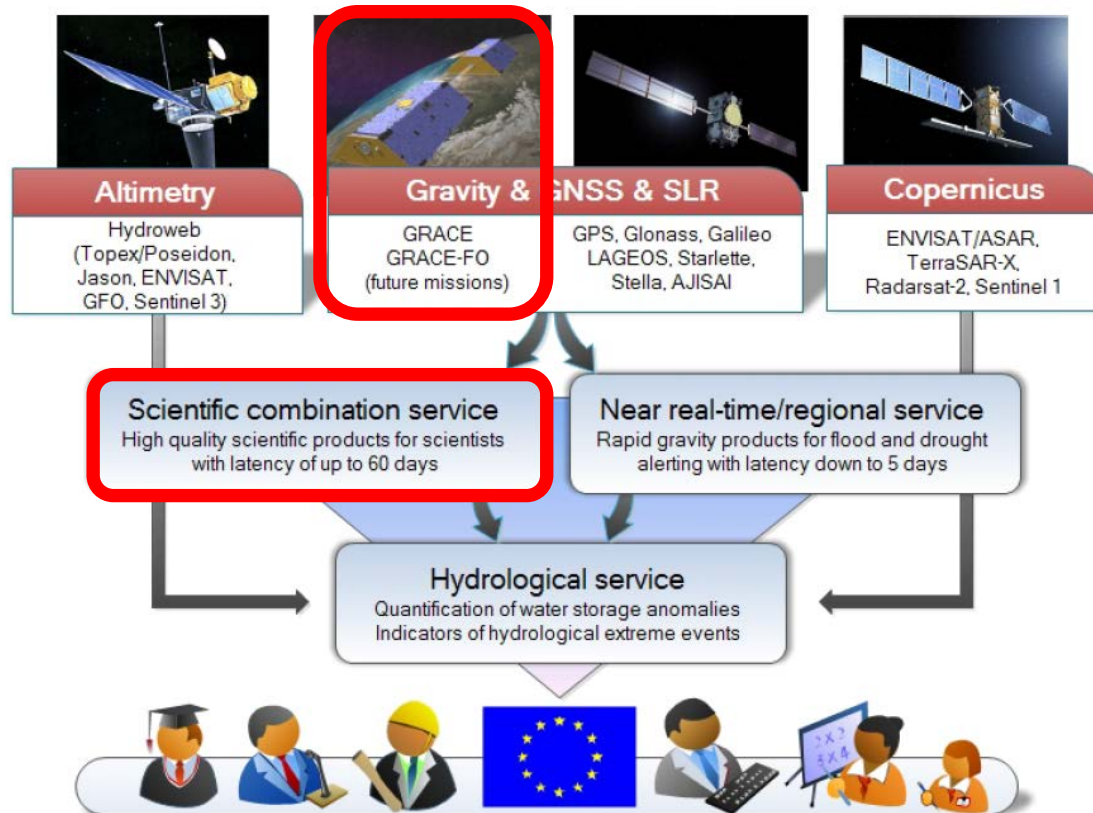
Altimetry

Hydroweb (Topex/Poseidon, Jason, ENVISAT, GFO, Sentinel 3)

Gravity & GNSS & SLR

GRACE GRACE-FO (future missions)

GPS, Glonass, Galileo LAGEOS, Starlette, Stella, AJISAI

Copernicus

ENVISAT/ASAR, TerraSAR-X, Radarsat-2, Sentinel 1

Scientific combination service
High quality scientific products for scientists with latency of up to 60 days

Near real-time/regional service
Rapid gravity products for flood and drought alerting with latency down to 5 days

Hydrological service
Quantification of water storage anomalies
Indicators of hydrological extreme events

2x2
3x4